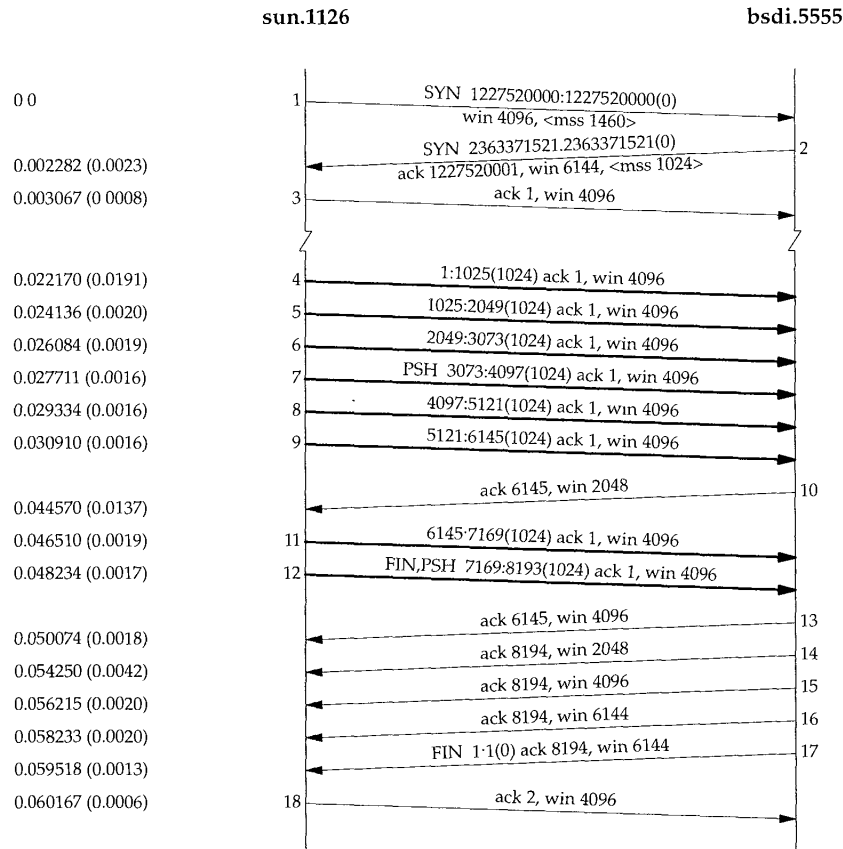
sun.1126

bsdi.5555

0 0

1

SYN 1227520000:1227520000(0) win 4096, <mss 1460>

2

SYN 2363371521.2363371521(0) ack 1227520001, win 6144, <mss 1024>

0.002282 (0.0023)

0.003067 (0 0008)

3

ack 1, win 4096

0.022170 (0.0191)

4

1:1025(1024) ack 1, win 4096

0.024136 (0.0020)

5

1025:2049(1024) ack 1, win 4096

0.026084 (0.0019)

6

2049:3073(1024) ack 1, win 4096

0.027711 (0.0016)

7

PSH 3073:4097(1024) ack 1, win 4096

0.029334 (0.0016)

8

4097:5121(1024) ack 1, win 4096

0.030910 (0.0016)

9

5121:6145(1024) ack 1, win 4096

10

ack 6145, win 2048

0.044570 (0.0137)

0.046510 (0.0019)

11

6145·7169(1024) ack 1, win 4096

0.048234 (0.0017)

12

FIN,PSH 7169:8193(1024) ack 1, win 4096

13

ack 6145, win 4096

0.050074 (0.0018)

14

ack 8194, win 2048

0.054250 (0.0042)

15

ack 8194, win 4096

0.056215 (0.0020)

16

ack 8194, win 6144

0.058233 (0.0020)

17

FIN 1·1(0) ack 8194, win 6144

0.059518 (0.0013)

0.060167 (0.0006)

18

ack 2, win 4096